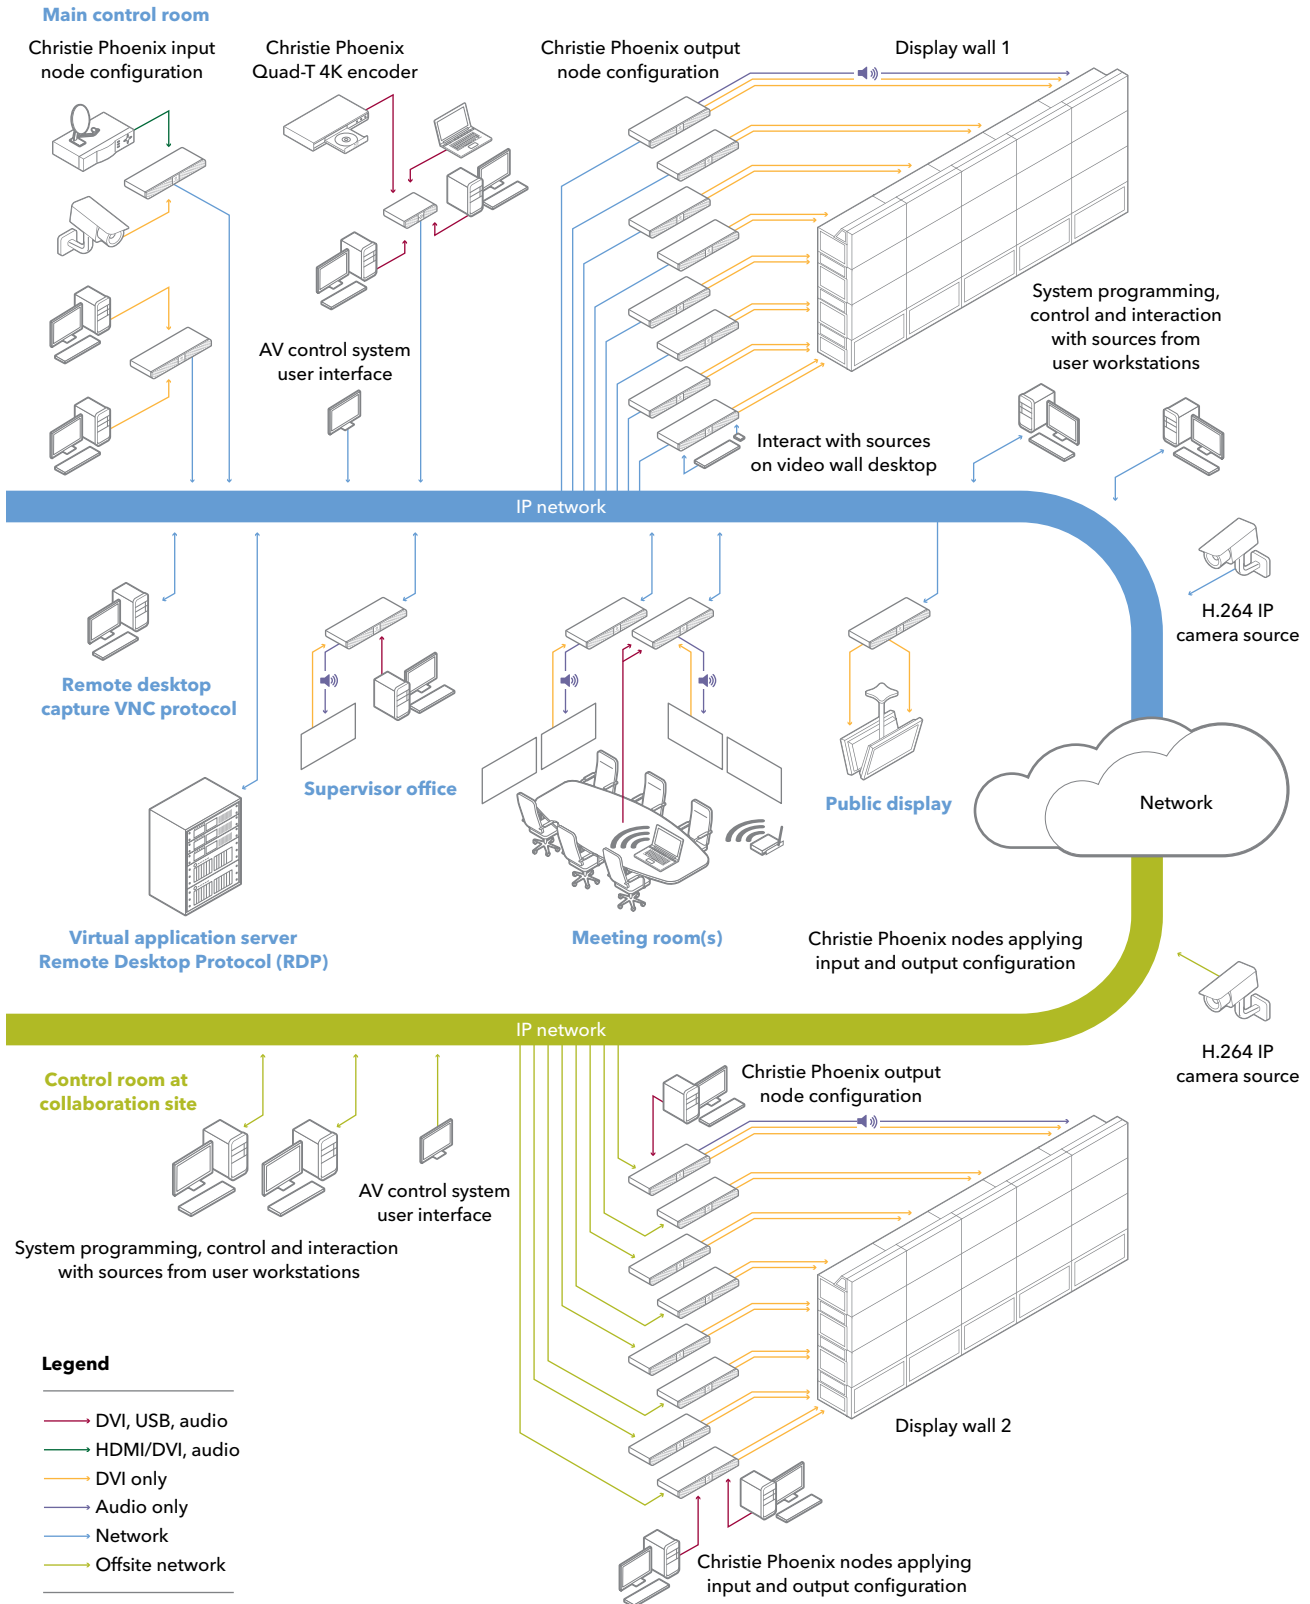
Main control room

Christie Phoenix input node configuration

Christie Phoenix Quad-T 4K encoder

Christie Phoenix output node configuration

Display wall 1

System programming, control and interaction with sources from user workstations

AV control system user interface

Interact with sources on video wall desktop

IP network

H.264 IP camera source

Remote desktop capture VNC protocol

Supervisor office

Public display

Network

Virtual application server Remote Desktop Protocol (RDP)

Meeting room(s)

Christie Phoenix nodes applying input and output configuration

IP network

H.264 IP camera source

Control room at collaboration site

Christie Phoenix output node configuration

AV control system user interface

System programming, control and interaction with sources from user workstations

Display wall 2

Legend

DVI, USB, audio
HDMI/DVI, audio
DVI only
Audio only
Network
Offsite network

Christie Phoenix nodes applying input and output configuration